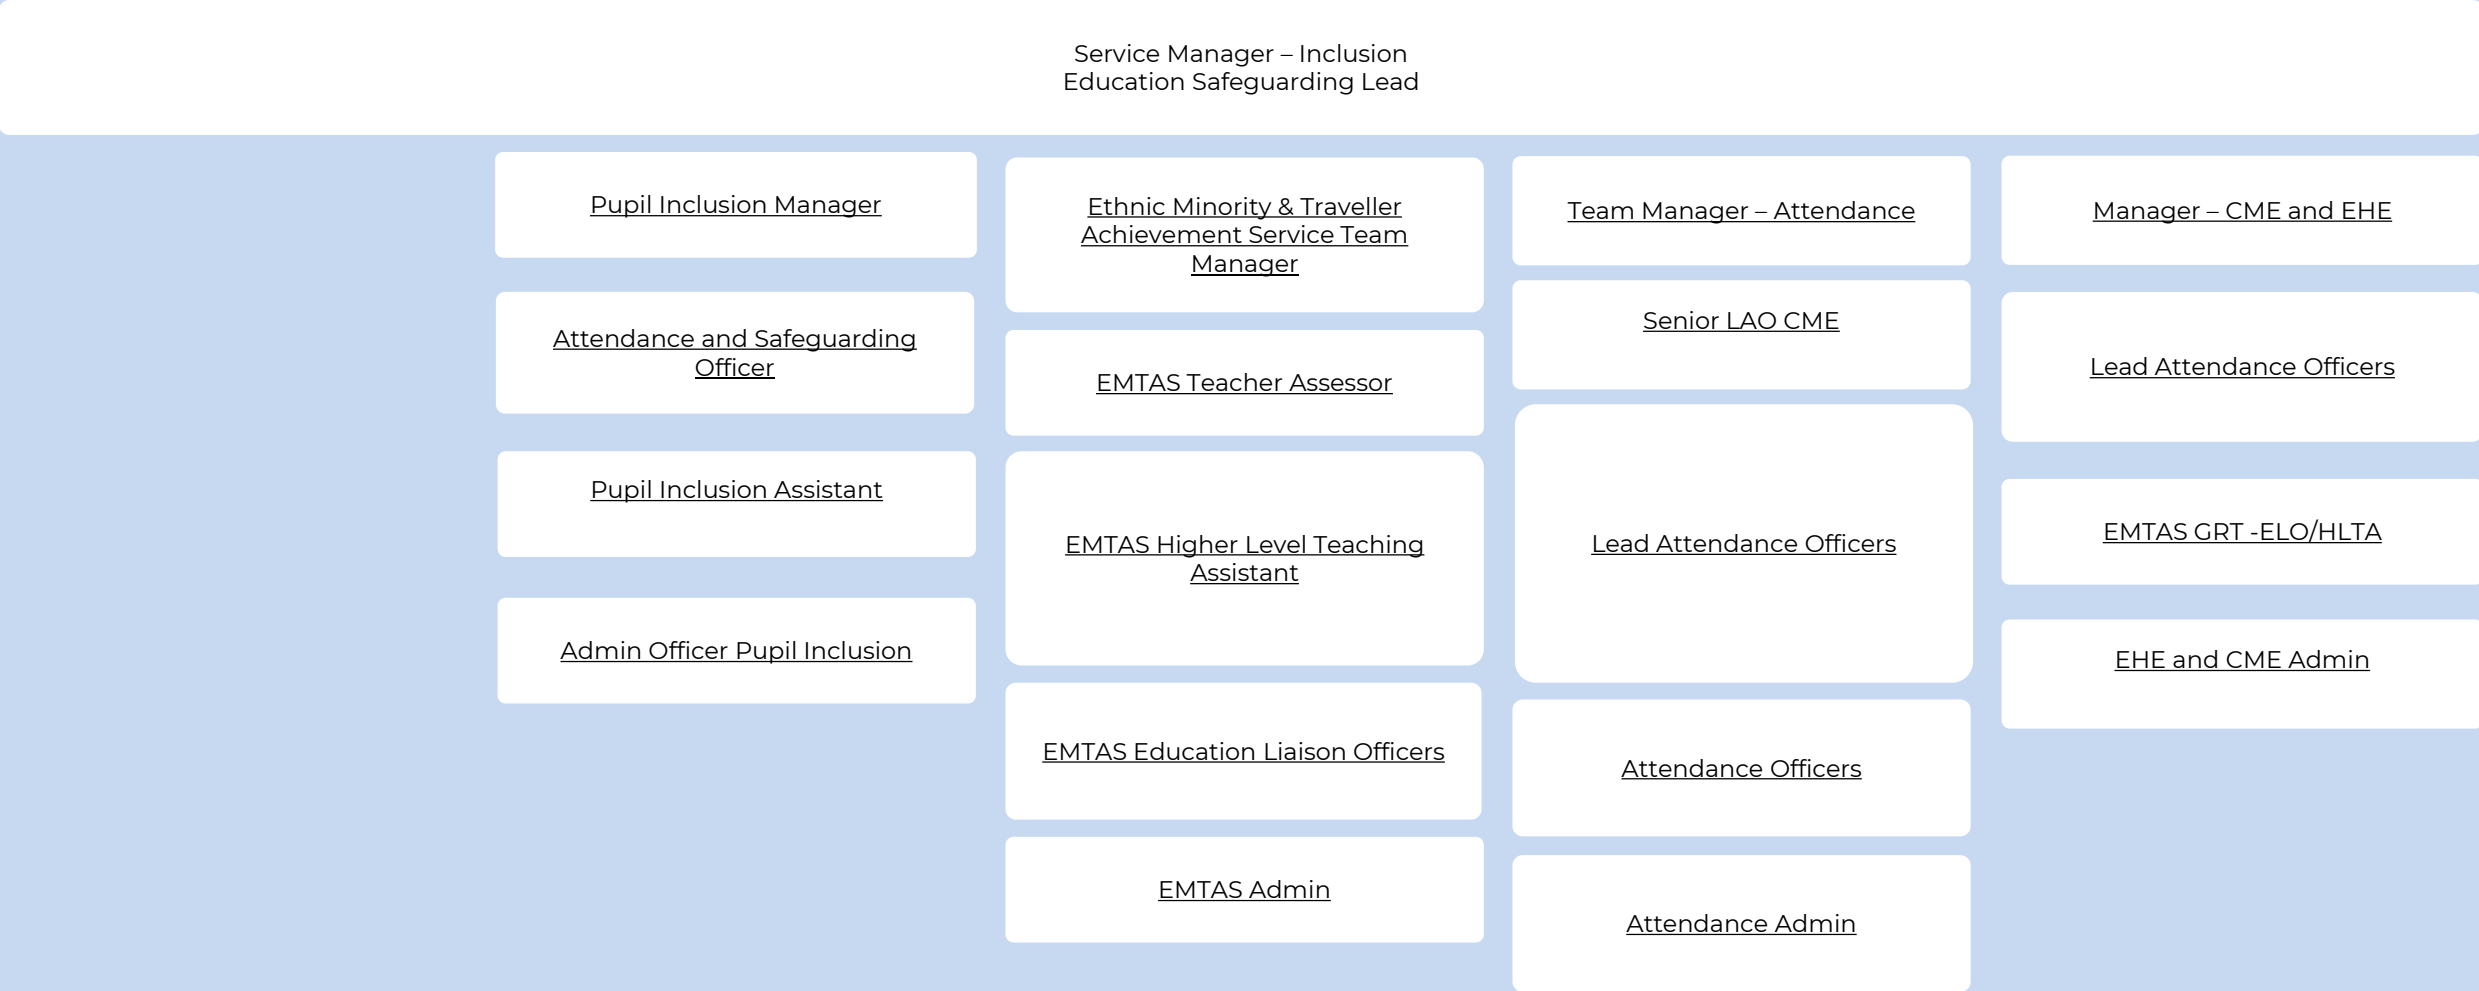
Service Manager – Inclusion
Education Safeguarding Lead

Pupil Inclusion Manager

Attendance and Safeguarding Officer

Pupil Inclusion Assistant

Admin Officer Pupil Inclusion

Ethnic Minority & Traveller Achievement Service Team Manager

EMTAS Teacher Assessor

EMTAS Higher Level Teaching Assistant

EMTAS Education Liaison Officers

EMTAS Admin

Team Manager – Attendance

Senior LAO CME

Lead Attendance Officers

Attendance Officers

Attendance Admin

Manager – CME and EHE

Lead Attendance Officers

EMTAS GRT -ELO/HLTA

EHE and CME Admin